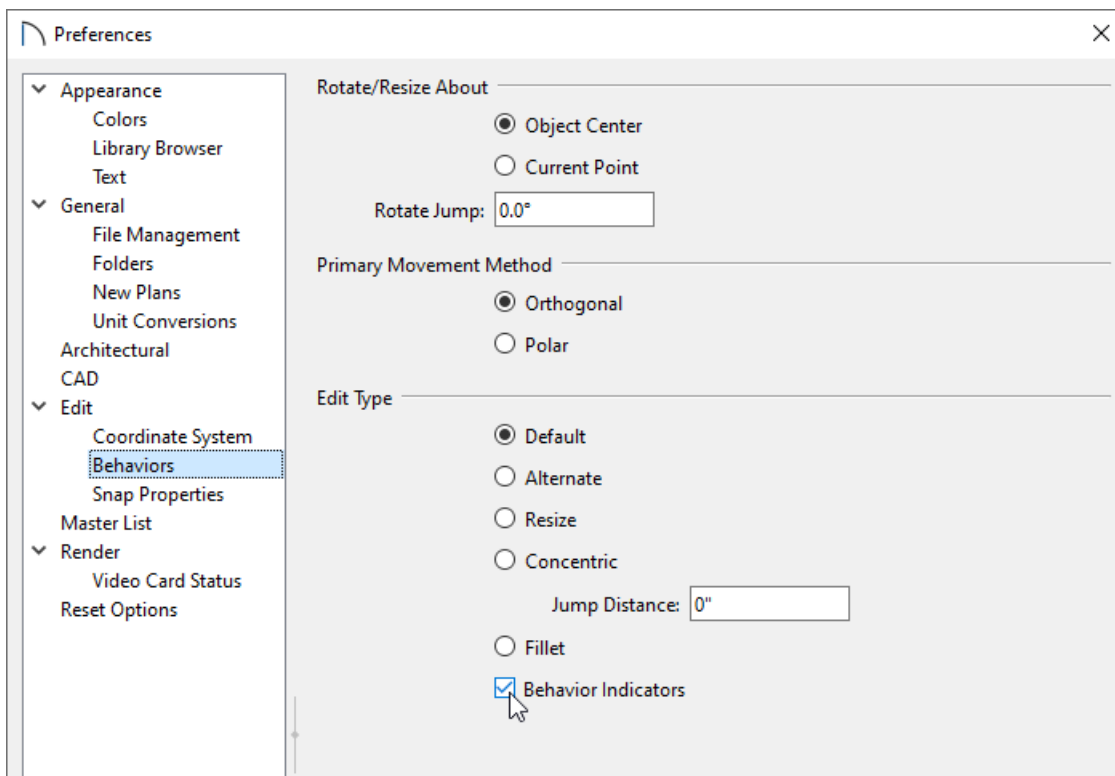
Preferences

Appearance
Colors
Library Browser
Text
General
File Management
Folders
New Plans
Unit Conversions
Architectural
CAD
Edit
Coordinate System
Behaviors
Snap Properties
Master List
Render
Video Card Status
Reset Options

Rotate/Resize About
Object Center
Current Point
Rotate Jump: 0.0°

Primary Movement Method
Orthogonal
Polar

Edit Type
Default
Alternate
Resize
Concentric
Jump Distance: 0"
Fillet
Behavior Indicators